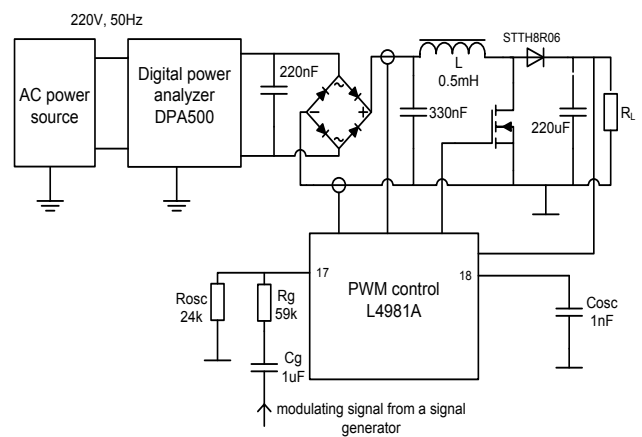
220V, 50Hz

AC power source

Digital power analyzer DPA500

220nF

~ + - ~

L 0.5mH

STTH8R06

330nF

220uF

$R_L$

17

18

PWM control L4981A

Rosc 24k

Rg 59k

Cg 1uF

Cosc 1nF

modulating signal from a signal generator